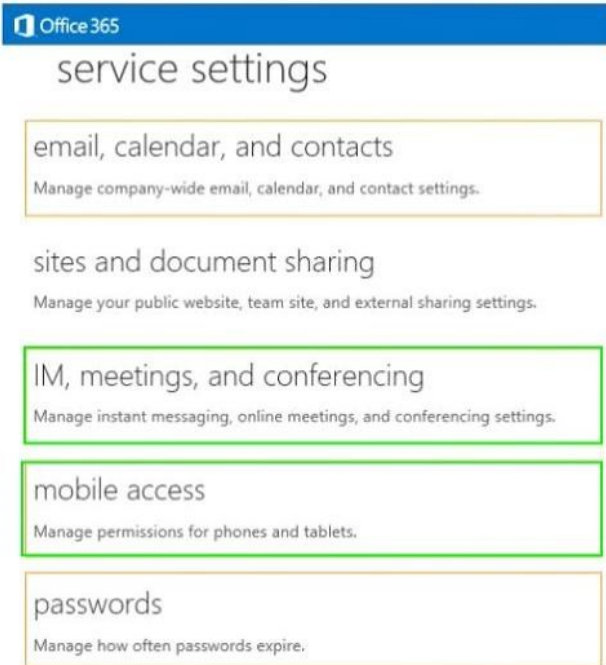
Office 365

service settings

email, calendar, and contacts

Manage company-wide email, calendar, and contact settings.

sites and document sharing

Manage your public website, team site, and external sharing settings.

IM, meetings, and conferencing

Manage instant messaging, online meetings, and conferencing settings.

mobile access

Manage permissions for phones and tablets.

passwords

Manage how often passwords expire.